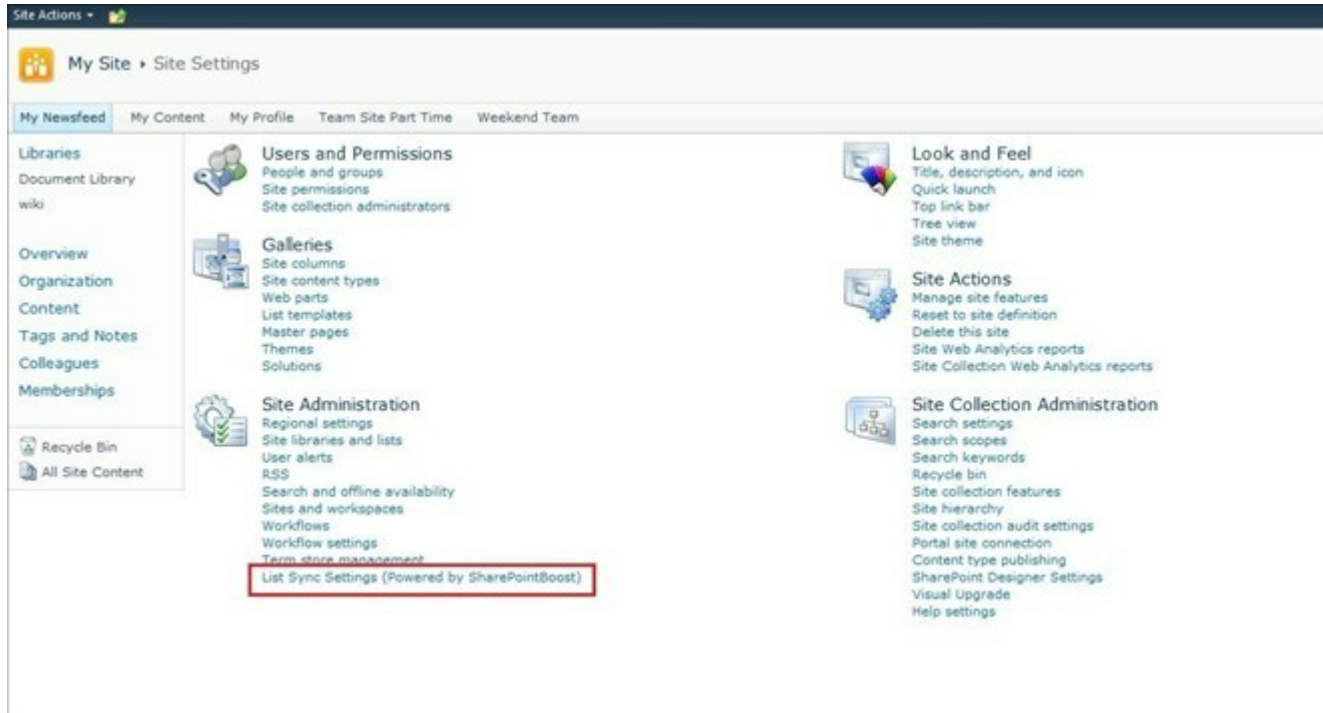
Site Actions ▾

My Site ▸ Site Settings

My Newsfeed My Content My Profile Team Site Part Time Weekend Team

Libraries
Document Library
wiki

Overview
Organization
Content
Tags and Notes
Colleagues
Memberships

Recycle Bin
All Site Content

Users and Permissions
People and groups
Site permissions
Site collection administrators

Galleries
Site columns
Site content types
Web parts
List templates
Master pages
Themes
Solutions

Site Administration
Regional settings
Site libraries and lists
User alerts
RSS
Search and offline availability
Sites and workspaces
Workflows
Workflow settings
Term store management
List Sync Settings (Powered by SharePointBoost)

Look and Feel
Title, description, and icon
Quick launch
Top link bar
Tree view
Site theme

Site Actions
Manage site features
Reset to site definition
Delete this site
Site Web Analytics reports
Site Collection Web Analytics reports

Site Collection Administration
Search settings
Search scopes
Search keywords
Recycle bin
Site collection features
Site hierarchy
Site collection audit settings
Portal site connection
Content type publishing
SharePoint Designer Settings
Visual Upgrade
Help settings